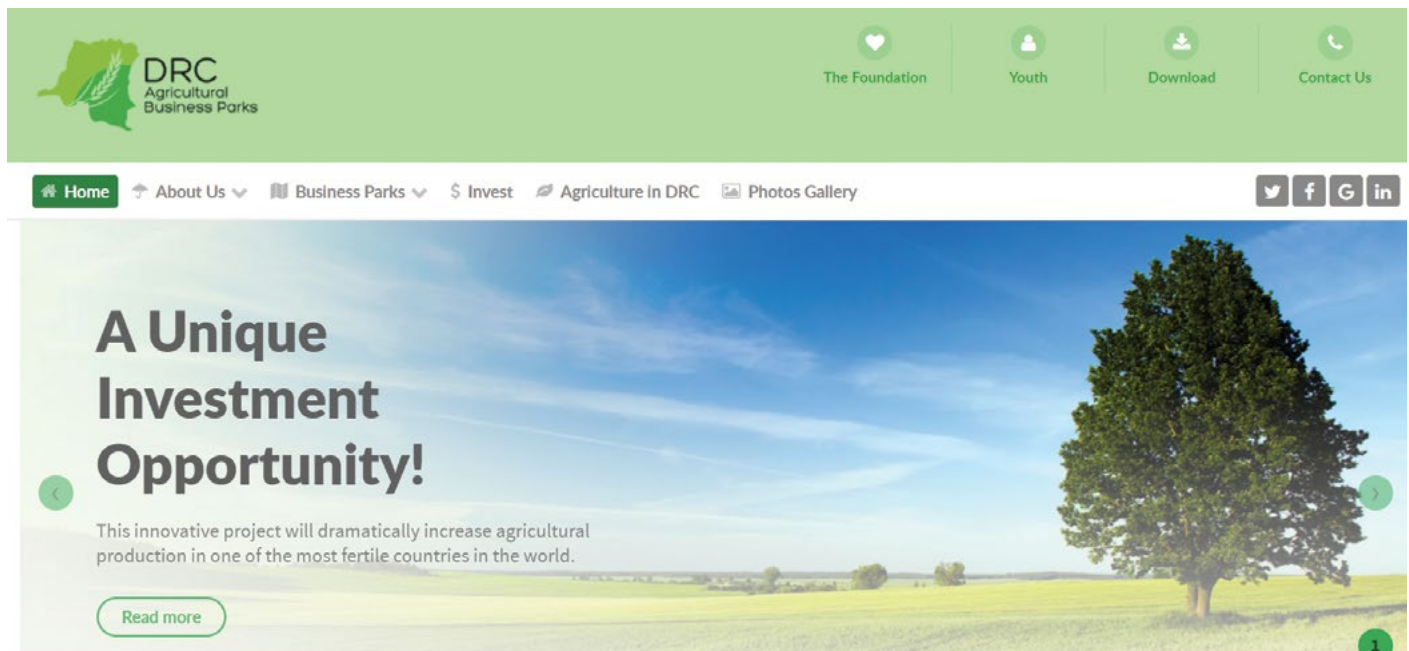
DRC
Agricultural
Business Parks

The Foundation
Youth
Download
Contact Us

Home
About Us
Business Parks
$ Invest
Agriculture in DRC
Photos Gallery

A Unique Investment Opportunity!

This innovative project will dramatically increase agricultural production in one of the most fertile countries in the world.

Read more

1